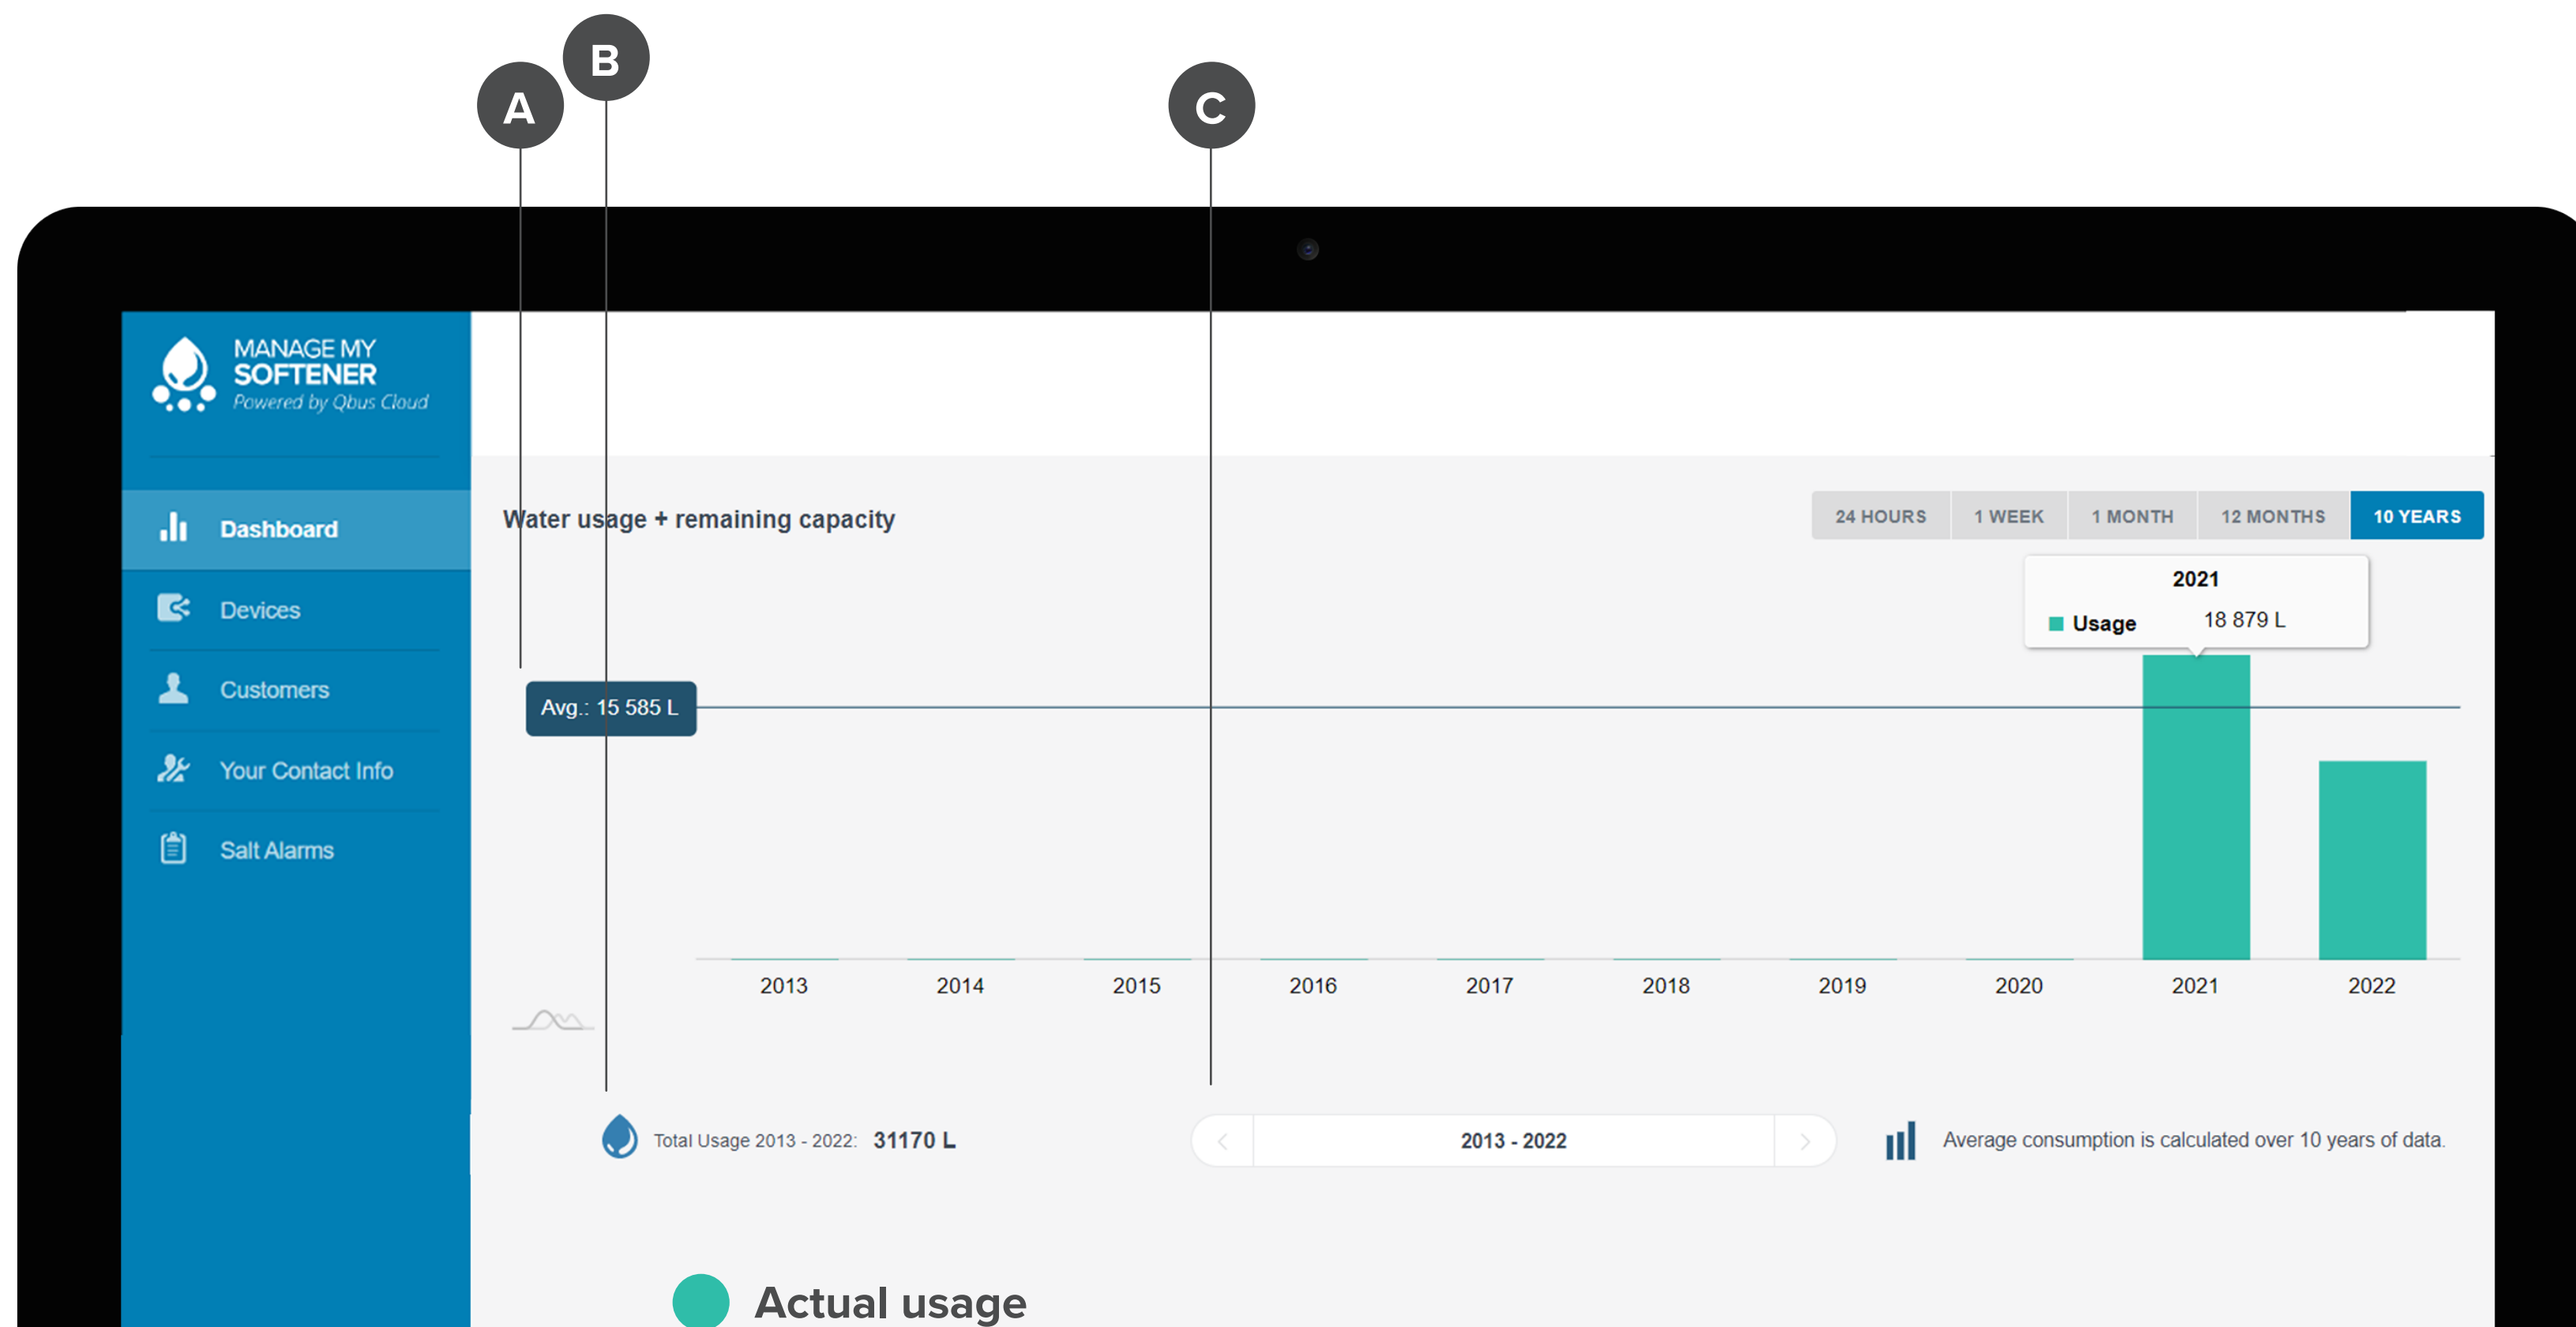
A
B
C

MANAGE MY SOFTENER
Powered by Qbus Cloud

Dashboard
Devices
Customers
Your Contact Info
Salt Alarms

Water usage + remaining capacity

24 HOURS | 1 WEEK | 1 MONTH | 12 MONTHS | 10 YEARS

2021
Usage 18 879 L

Avg.: 15 585 L

2013 2014 2015 2016 2017 2018 2019 2020 2021 2022

Total Usage 2013 - 2022: 31170 L

2013 - 2022

Average consumption is calculated over 10 years of data.

Actual usage